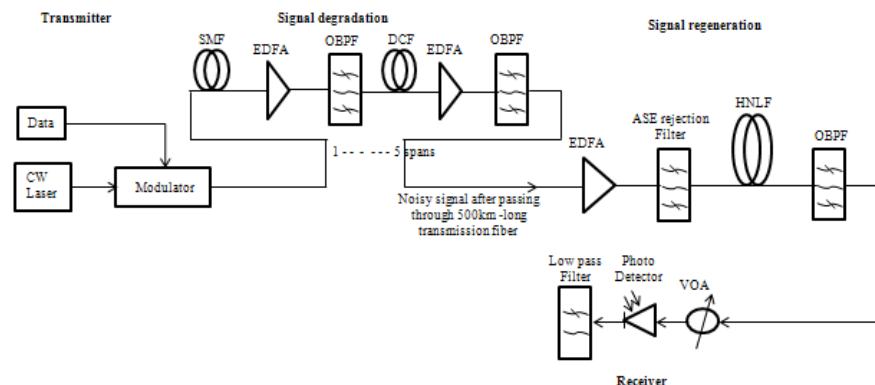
Transmitter

Signal degradation

Signal regeneration

SMF

EDFA

OBPF

DCF

EDFA

OBPF

Data

CW Laser

Modulator

1 - - - - - 5 spans

EDFA

ASE rejection Filter

HNLF

OBPF

Noisy signal after passing through 500km -long transmission fiber

Low pass Filter

Photo Detector

VOA

Receiver